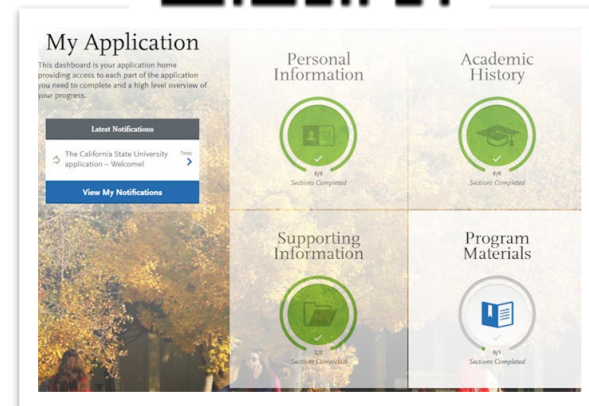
My Application

This dashboard is your application home providing access to each part of the application you need to complete and a high level overview of your progress.

Latest Notifications

The California State University application – Welcome!

Today

View My Notifications

Personal Information

8/8

Sections Completed

Academic History

Sections Completed

Supporting Information

2/2

Sections Completed

Program Materials

0/1

Sections Completed